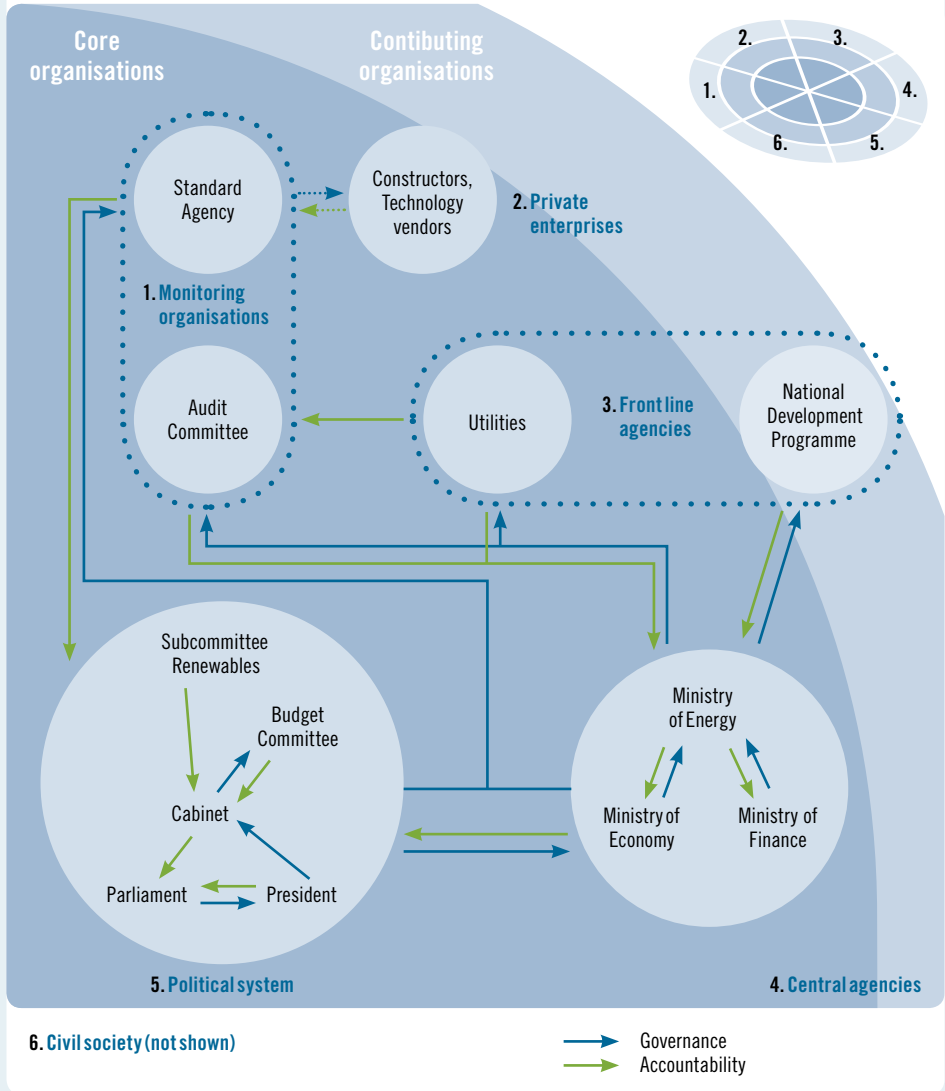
Core organisations

Contibuting organisations

2.
3.
1.
4.
6.
5.

Standard Agency

Constructors, Technology vendors

2. Private enterprises

1. Monitoring organisations

Audit Committee

Utilities

3. Front line agencies

National Development Programme

Subcommittee Renewables

Budget Committee

Cabinet

Parliament

President

Ministry of Energy

Ministry of Economy

Ministry of Finance

5. Political system

4. Central agencies

6. Civil society (not shown)

Governance
Accountability